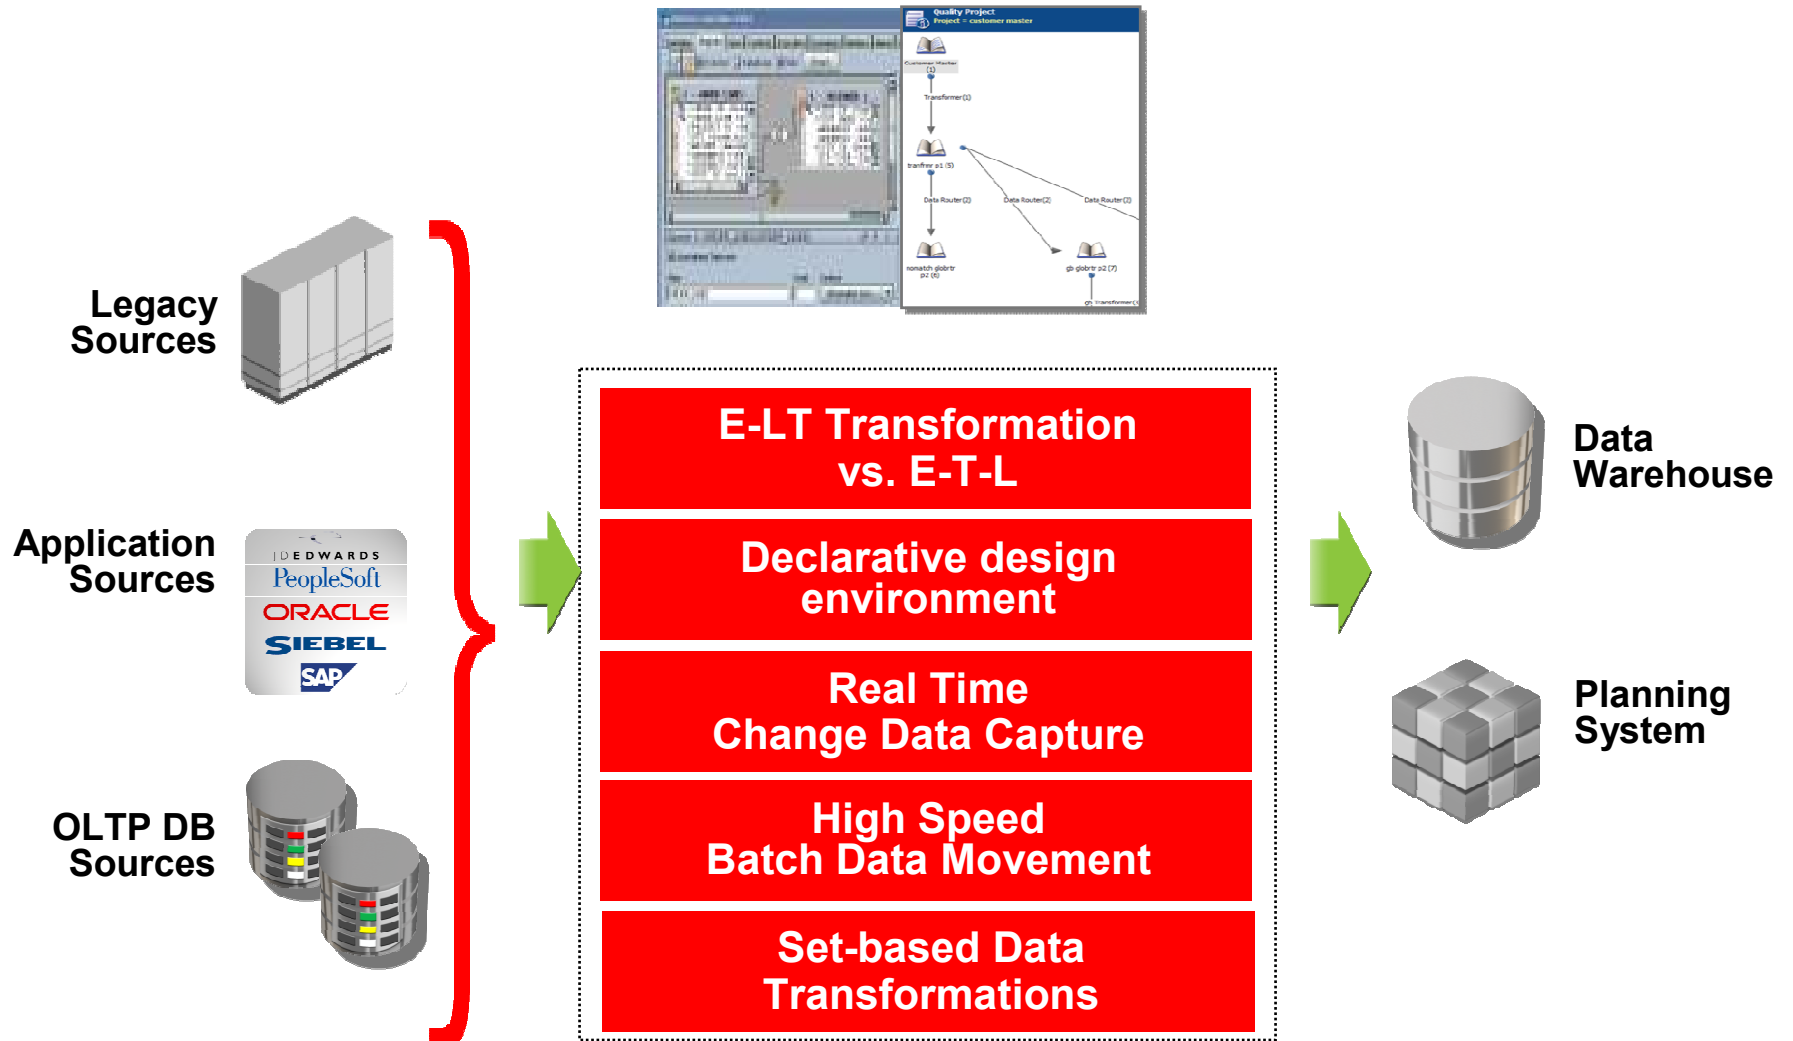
Quality Project
Project = customer master

Customer Master (1)
Transformer(1)
tranfrmr a1 (5)
Data Router(2)
Data Router(2)
Data Router(2)
nomatch globrtr p2 (6)
gb globrtr p2 (7)
Transformer(

Legacy Sources

Application Sources

JDEDWARDS
PeopleSoft
ORACLE
SIEBEL
SAP

OLTP DB Sources

E-LT Transformation vs. E-T-L

Declarative design environment

Real Time Change Data Capture

High Speed Batch Data Movement

Set-based Data Transformations

Data Warehouse

Planning System